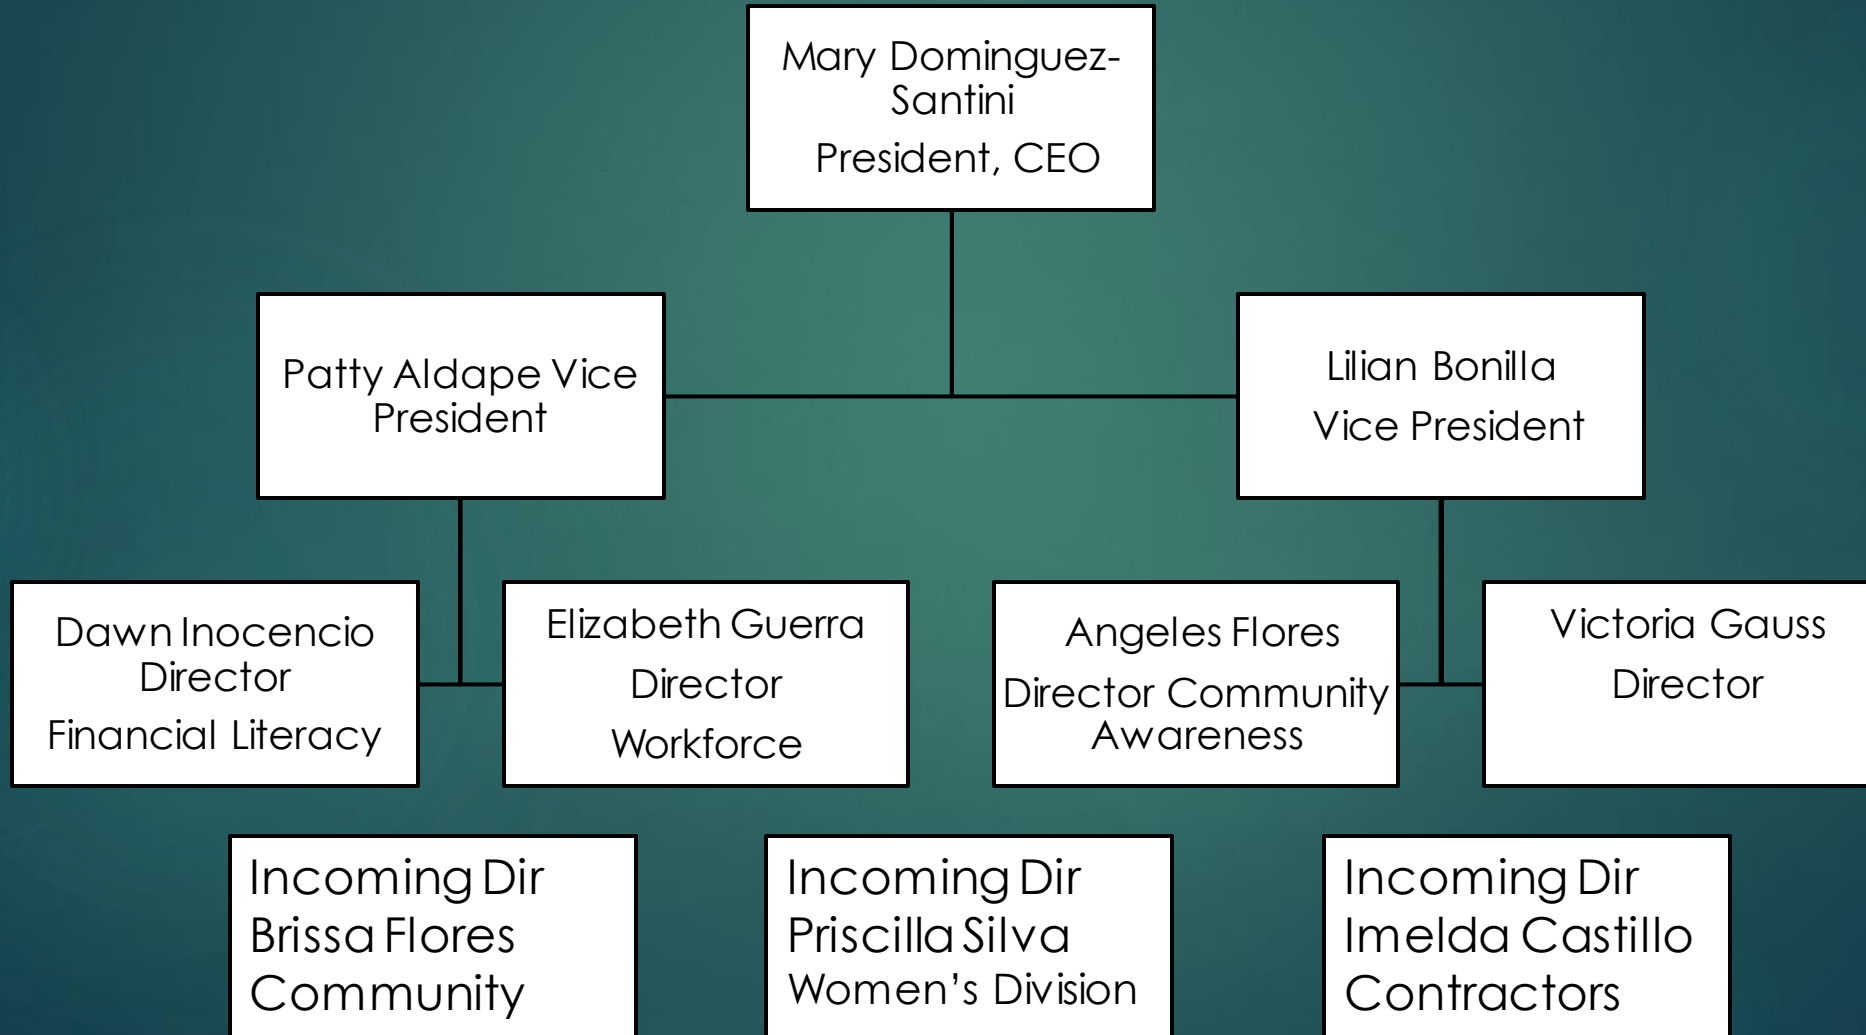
Mary Dominguez-Santini
President, CEO

Patty Aldape Vice President

Lilian Bonilla
Vice President

Dawn Inocencio
Director
Financial Literacy

Elizabeth Guerra
Director
Workforce

Angeles Flores
Director Community Awareness

Victoria Gauss
Director

Incoming Dir
Brissa Flores
Community

Incoming Dir
Priscilla Silva
Women's Division

Incoming Dir
Imelda Castillo
Contractors